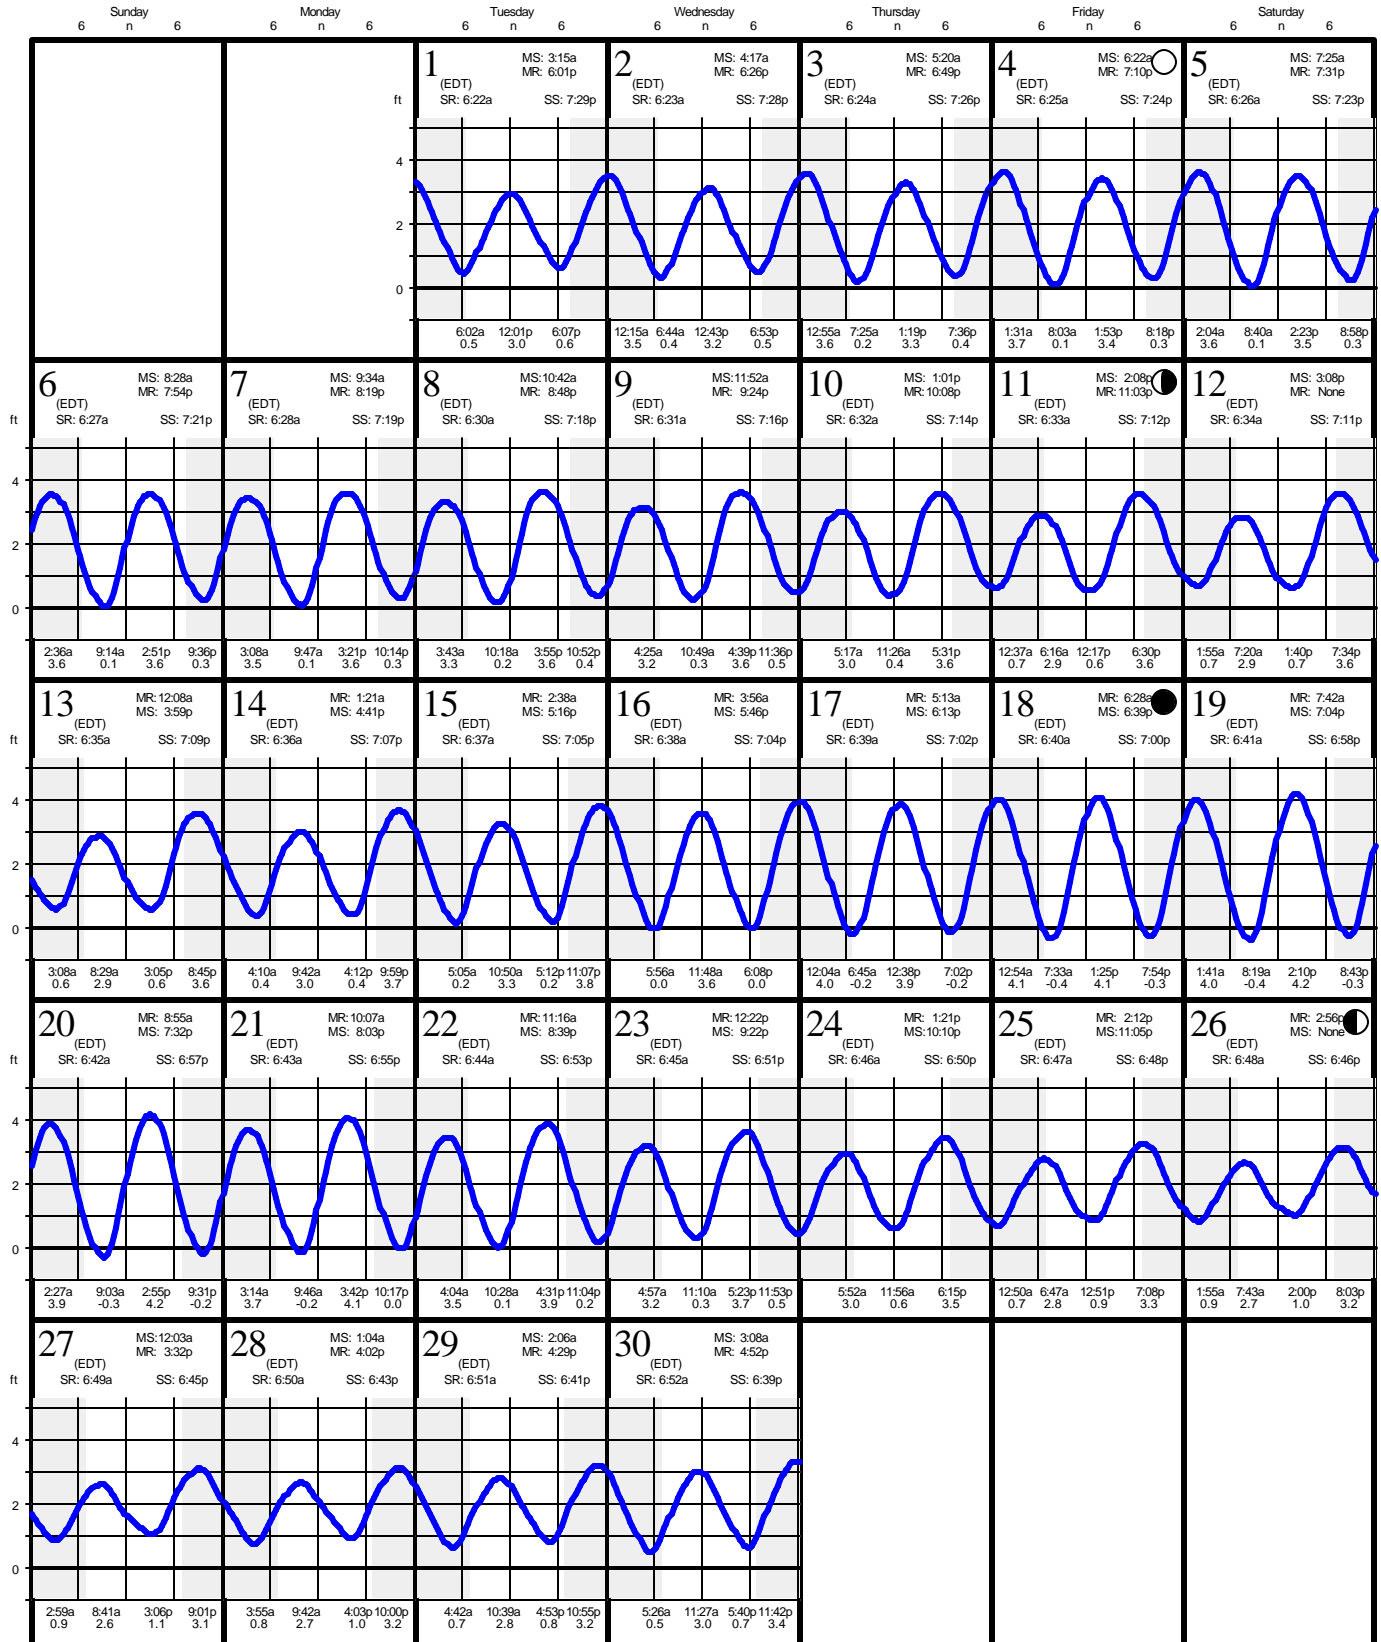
Sunday 6 n 6 | Monday 6 n 6 | Tuesday 6 n 6 | Wednesday 6 n 6 | Thursday 6 n 6 | Friday 6 n 6 | Saturday 6 n 6

ft 4 2 0

1 (EDT) MS: 3:15a MR: 6:01p SR: 6:22a SS: 7:29p
6:02a 0.5 12:01p 3.0 6:07p 0.6

2 (EDT) MS: 4:17a MR: 6:26p SR: 6:23a SS: 7:28p
12:15a 3.5 6:44a 0.4 12:43p 3.2 6:53p 0.5

3 (EDT) MS: 5:20a MR: 6:49p SR: 6:24a SS: 7:26p
12:55a 3.6 7:25a 0.2 1:19p 3.3 7:36p 0.4

4 (EDT) MS: 6:22a MR: 7:10p SR: 6:25a SS: 7:24p
1:31a 3.7 8:03a 0.1 1:53p 3.4 8:18p 0.3

5 (EDT) MS: 7:25a MR: 7:31p SR: 6:26a SS: 7:23p
2:04a 3.6 8:40a 0.1 2:23p 3.5 8:58p 0.3

ft 4 2 0

6 (EDT) MS: 8:28a MR: 7:54p SR: 6:27a SS: 7:21p
2:36a 3.6 9:14a 0.1 2:51p 3.6 9:36p 0.3

7 (EDT) MS: 9:34a MR: 8:19p SR: 6:28a SS: 7:19p
3:08a 3.5 9:47a 0.1 3:21p 3.6 10:14p 0.3

8 (EDT) MS:10:42a MR: 8:48p SR: 6:30a SS: 7:18p
3:43a 3.3 10:18a 0.2 3:55p 3.6 10:52p 0.4

9 (EDT) MS:11:52a MR: 9:24p SR: 6:31a SS: 7:16p
4:25a 3.2 10:49a 0.3 4:39p 3.6 11:36p 0.5

10 (EDT) MS: 1:01p MR:10:08p SR: 6:32a SS: 7:14p
5:17a 3.0 11:26a 0.4 5:31p 3.6

11 (EDT) MS: 2:08p MR:11:03p SR: 6:33a SS: 7:12p
12:37a 0.7 6:16a 2.9 12:17p 0.6 6:30p 3.6

12 (EDT) MS: 3:08p MR: None SR: 6:34a SS: 7:11p
1:55a 0.7 7:20a 2.9 1:40p 0.7 7:34p 3.6

ft 4 2 0

13 (EDT) MR:12:08a MS: 3:59p SR: 6:35a SS: 7:09p
3:08a 0.6 8:29a 2.9 3:05p 0.6 8:45p 3.6

14 (EDT) MR: 1:21a MS: 4:41p SR: 6:36a SS: 7:07p
4:10a 0.4 9:42a 3.0 4:12p 0.4 9:59p 3.7

15 (EDT) MR: 2:38a MS: 5:16p SR: 6:37a SS: 7:05p
5:05a 0.2 10:50a 3.3 5:12p 0.2 11:07p 3.8

16 (EDT) MR: 3:56a MS: 5:46p SR: 6:38a SS: 7:04p
5:56a 0.0 11:48a 3.6 6:08p 0.0

17 (EDT) MR: 5:13a MS: 6:13p SR: 6:39a SS: 7:02p
12:04a 4.0 6:45a -0.2 12:38p 3.9 7:02p -0.2

18 (EDT) MR: 6:28a MS: 6:39p SR: 6:40a SS: 7:00p
12:54a 4.1 7:33a -0.4 1:25p 4.1 7:54p -0.3

19 (EDT) MR: 7:42a MS: 7:04p SR: 6:41a SS: 6:58p
1:41a 4.0 8:19a -0.4 2:10p 4.2 8:43p -0.3

ft 4 2 0

20 (EDT) MR: 8:55a MS: 7:32p SR: 6:42a SS: 6:57p
2:27a 3.9 9:03a -0.3 2:55p 4.2 9:31p -0.2

21 (EDT) MR:10:07a MS: 8:03p SR: 6:43a SS: 6:55p
3:14a 3.7 9:46a -0.2 3:42p 4.1 10:17p 0.0

22 (EDT) MR:11:16a MS: 8:39p SR: 6:44a SS: 6:53p
4:04a 3.5 10:28a 0.1 4:31p 3.9 11:04p 0.2

23 (EDT) MR:12:22p MS: 9:22p SR: 6:45a SS: 6:51p
4:57a 3.2 11:10a 0.3 5:23p 3.7 11:53p 0.5

24 (EDT) MR: 1:21p MS:10:10p SR: 6:46a SS: 6:50p
5:52a 3.0 11:56a 0.6 6:15p 3.5

25 (EDT) MR: 2:12p MS:11:05p SR: 6:47a SS: 6:48p
12:50a 0.7 6:47a 2.8 12:51p 0.9 7:08p 3.3

26 (EDT) MR: 2:56p MS: None SR: 6:48a SS: 6:46p
1:55a 0.9 7:43a 2.7 2:00p 1.0 8:03p 3.2

ft 4 2 0

27 (EDT) MS:12:03a MR: 3:32p SR: 6:49a SS: 6:45p
2:59a 0.9 8:41a 2.6 3:06p 1.1 9:01p 3.1

28 (EDT) MS: 1:04a MR: 4:02p SR: 6:50a SS: 6:43p
3:55a 0.8 9:42a 2.7 4:03p 1.0 10:00p 3.2

29 (EDT) MS: 2:06a MR: 4:29p SR: 6:51a SS: 6:41p
4:42a 0.7 10:39a 2.8 4:53p 0.8 10:55p 3.2

30 (EDT) MS: 3:08a MR: 4:52p SR: 6:52a SS: 6:39p
5:26a 0.5 11:27a 3.0 5:40p 0.7 11:42p 3.4